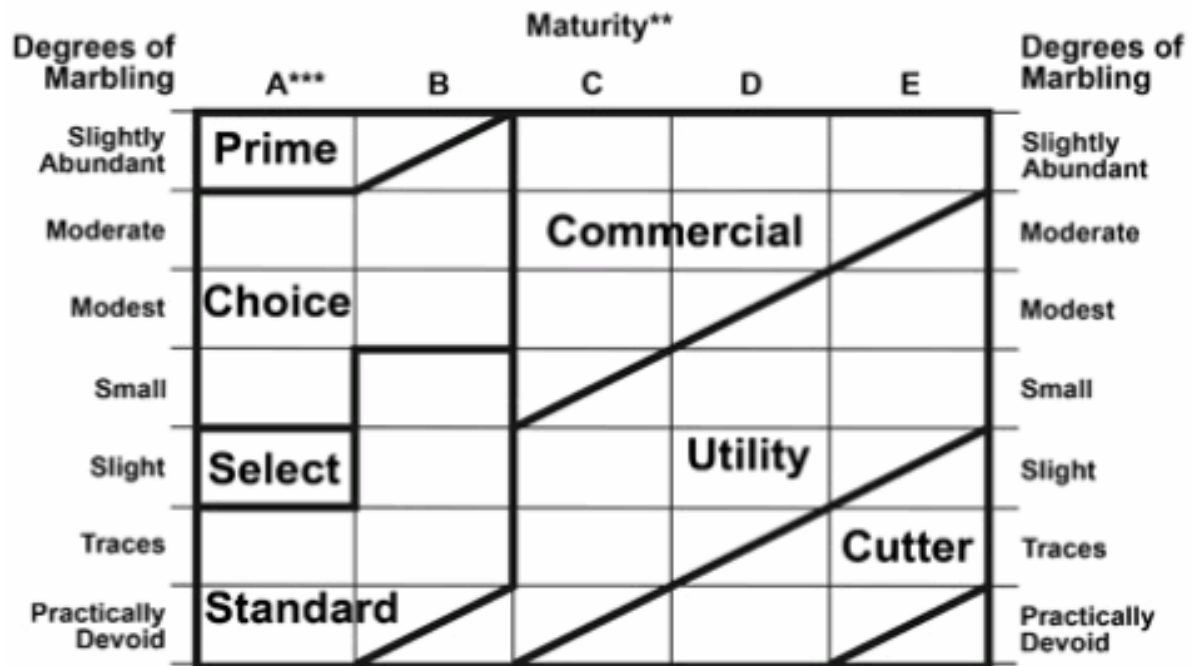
Maturity**

| Degrees of Marbling | A*** | B | C | D | E | Degrees of Marbling |
|---|---|---|---|---|---|---|
| Slightly Abundant | Prime | | | | | Slightly Abundant |
| Moderate | | | Commercial | | | Moderate |
| Modest | Choice | | | | | Modest |
| Small | | | | | | Small |
| Slight | Select | | | Utility | | Slight |
| Traces | | | | | Cutter | Traces |
| Practically Devoid | Standard | | | | | Practically Devoid |